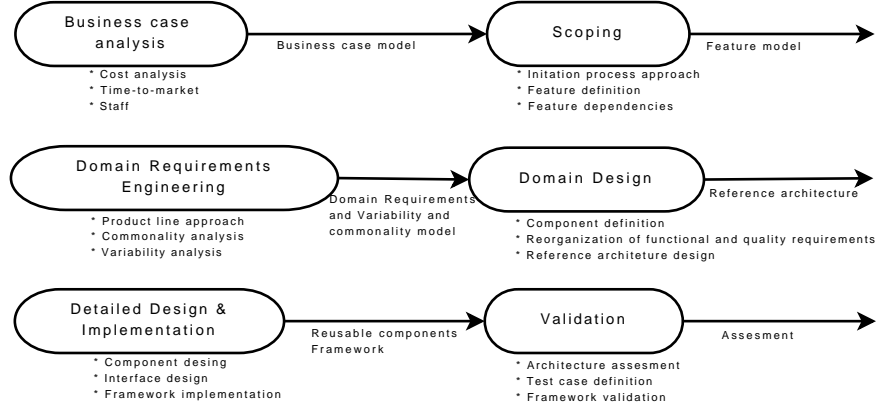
Business case analysis

Business case model

Scoping

Feature model

* Cost analysis
* Time-to-market
* Staff

* Initation process approach
* Feature definition
* Feature dependencies

Domain Requirements Engineering

Domain Requirements and Variability and commonality model

Domain Design

Reference architecture

* Product line approach
* Commonality analysis
* Variability analysis

* Component definition
* Reorganization of functional and quality requirements
* Reference architeture design

Detailed Design & Implementation

Reusable components Framework

Validation

Assesment

* Component desing
* Interface design
* Framework implementation

* Architecture assesment
* Test case definition
* Framework validation